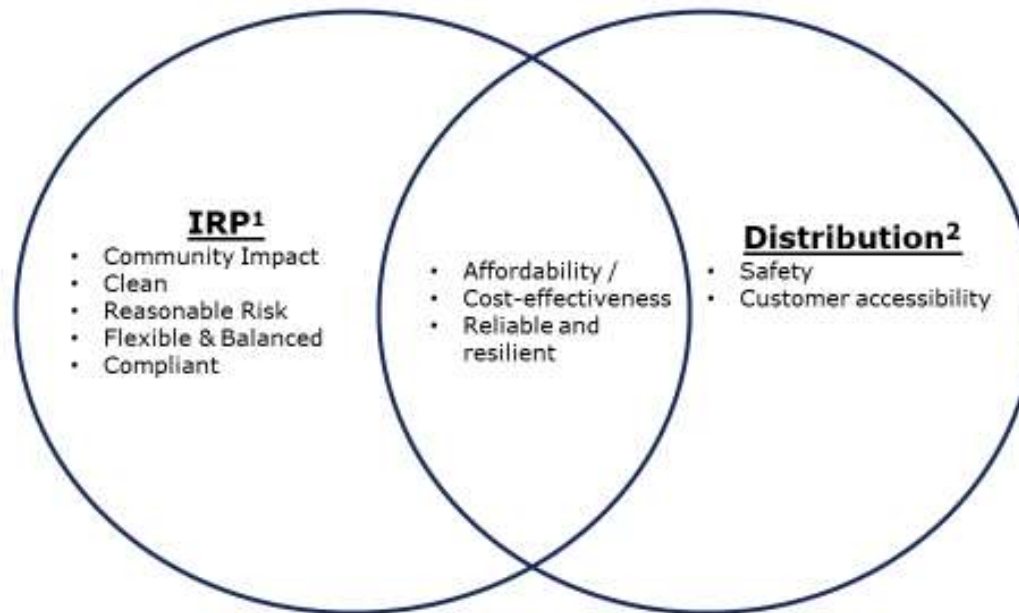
IRP$^1$
- Community Impact
- Clean
- Reasonable Risk
- Flexible & Balanced
- Compliant

- Affordability /
- Cost-effectiveness
- Reliable and resilient

Distribution$^2$
- Safety
- Customer accessibility